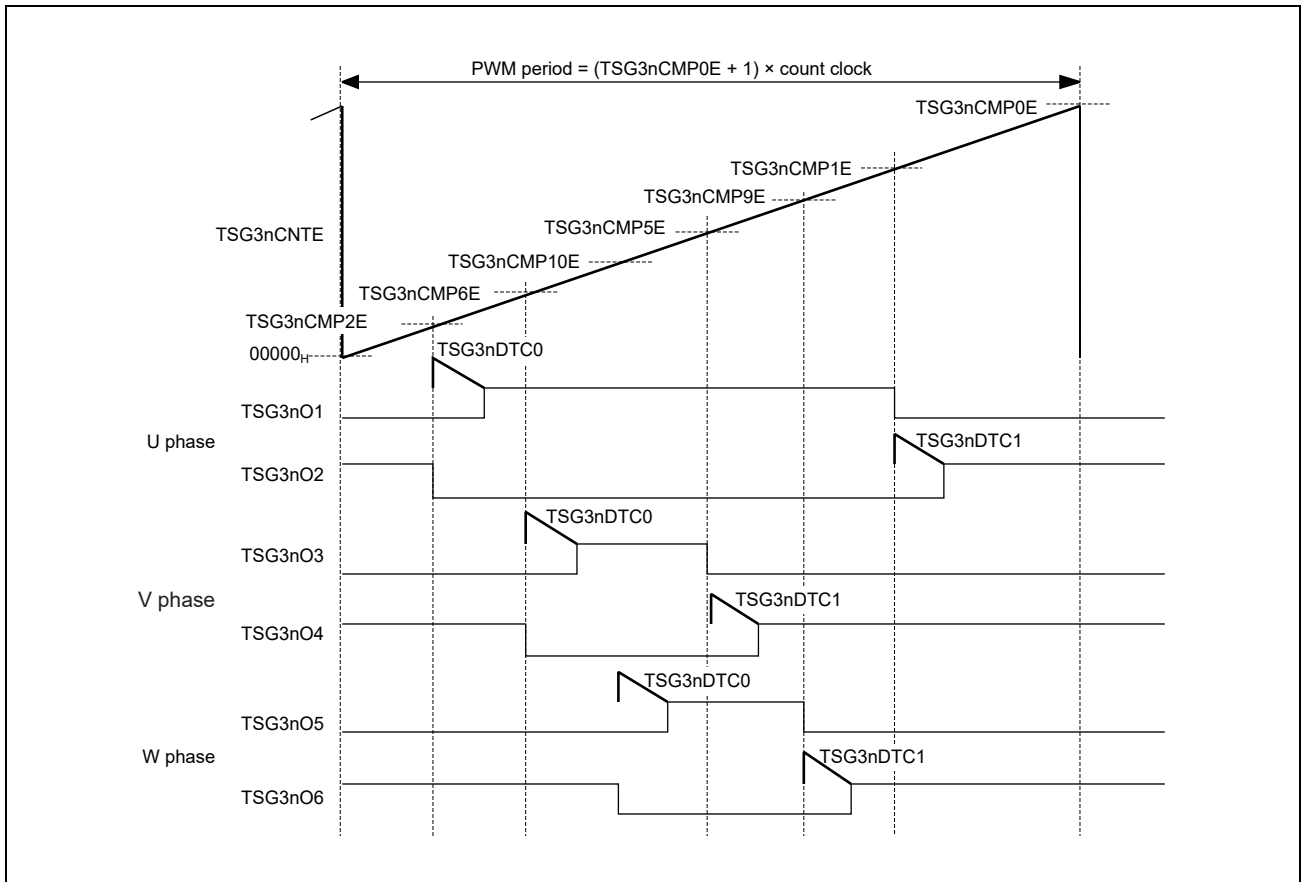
PWM period = (TSG3nCMP0E + 1) × count clock

TSG3nCMP0E

TSG3nCMP1E

TSG3nCMP9E

TSG3nCMP5E

TSG3nCNTE

TSG3nCMP10E

TSG3nCMP6E

TSG3nCMP2E

$00000_H$

TSG3nDTC0

TSG3nO1

U phase

TSG3nDTC1

TSG3nO2

TSG3nDTC0

TSG3nO3

V phase

TSG3nDTC1

TSG3nO4

TSG3nDTC0

TSG3nO5

W phase

TSG3nDTC1

TSG3nO6